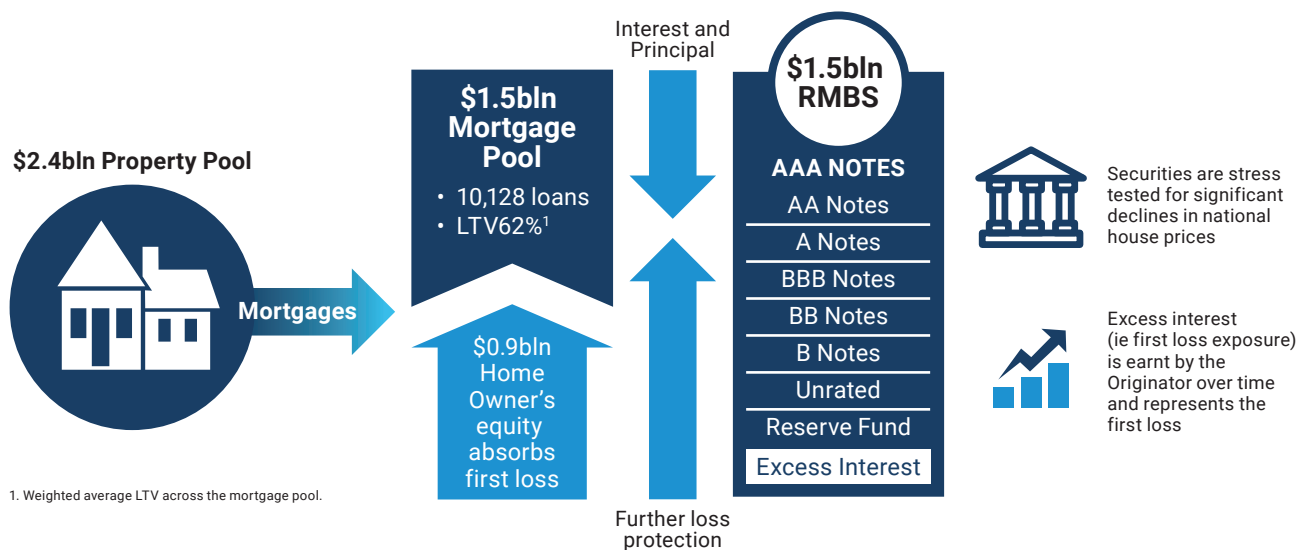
$2.4bln Property Pool

Mortgages

$1.5bln Mortgage Pool

- 10,128 loans
- LTV62%$^1$

$0.9bln Home Owner's equity absorbs first loss

Interest and Principal

Further loss protection

$1.5bln RMBS

AAA NOTES
AA Notes
A Notes
BBB Notes
BB Notes
B Notes
Unrated
Reserve Fund
Excess Interest

Securities are stress tested for significant declines in national house prices

Excess interest (ie first loss exposure) is earnt by the Originator over time and represents the first loss

1. Weighted average LTV across the mortgage pool.